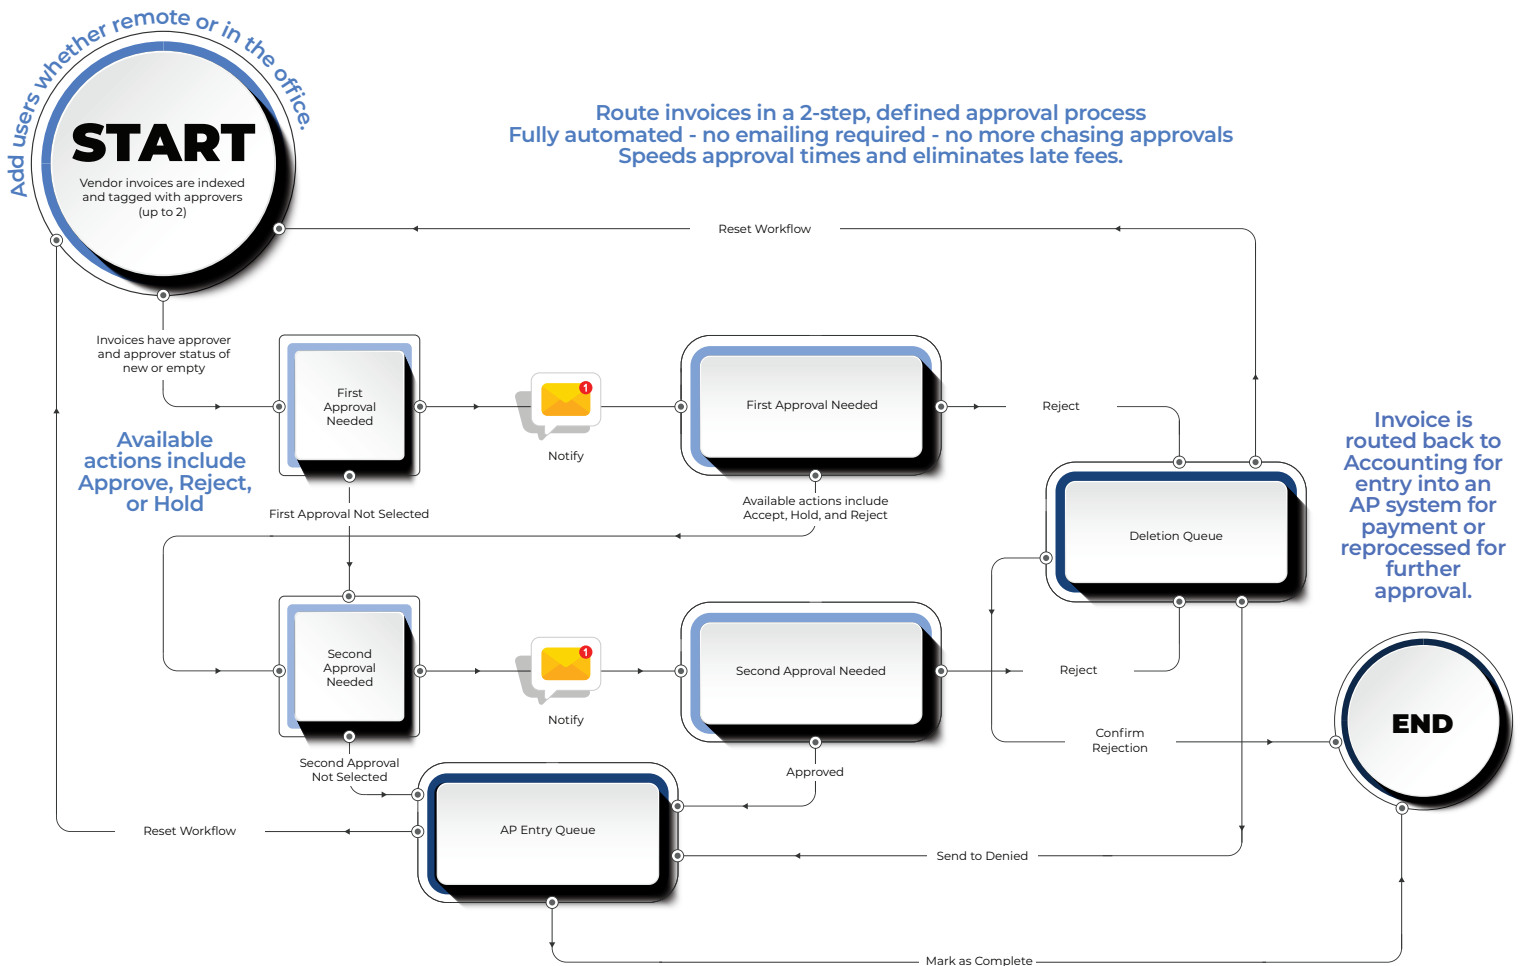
Add users whether remote or in the office.

START

Vendor invoices are indexed and tagged with approvers (up to 2)

Route invoices in a 2-step, defined approval process
Fully automated - no emailing required - no more chasing approvals
Speeds approval times and eliminates late fees.

Reset Workflow

Invoices have approver and approver status of new or empty

First Approval Needed

1

Notify

First Approval Needed

Reject

Available actions include Approve, Reject, or Hold

First Approval Not Selected

Available actions include Accept, Hold, and Reject

Deletion Queue

Invoice is routed back to Accounting for entry into an AP system for payment or reprocessed for further approval.

Second Approval Needed

1

Notify

Second Approval Needed

Reject

END

Confirm Rejection

Second Approval Not Selected

Approved

Reset Workflow

AP Entry Queue

Send to Denied

Mark as Complete